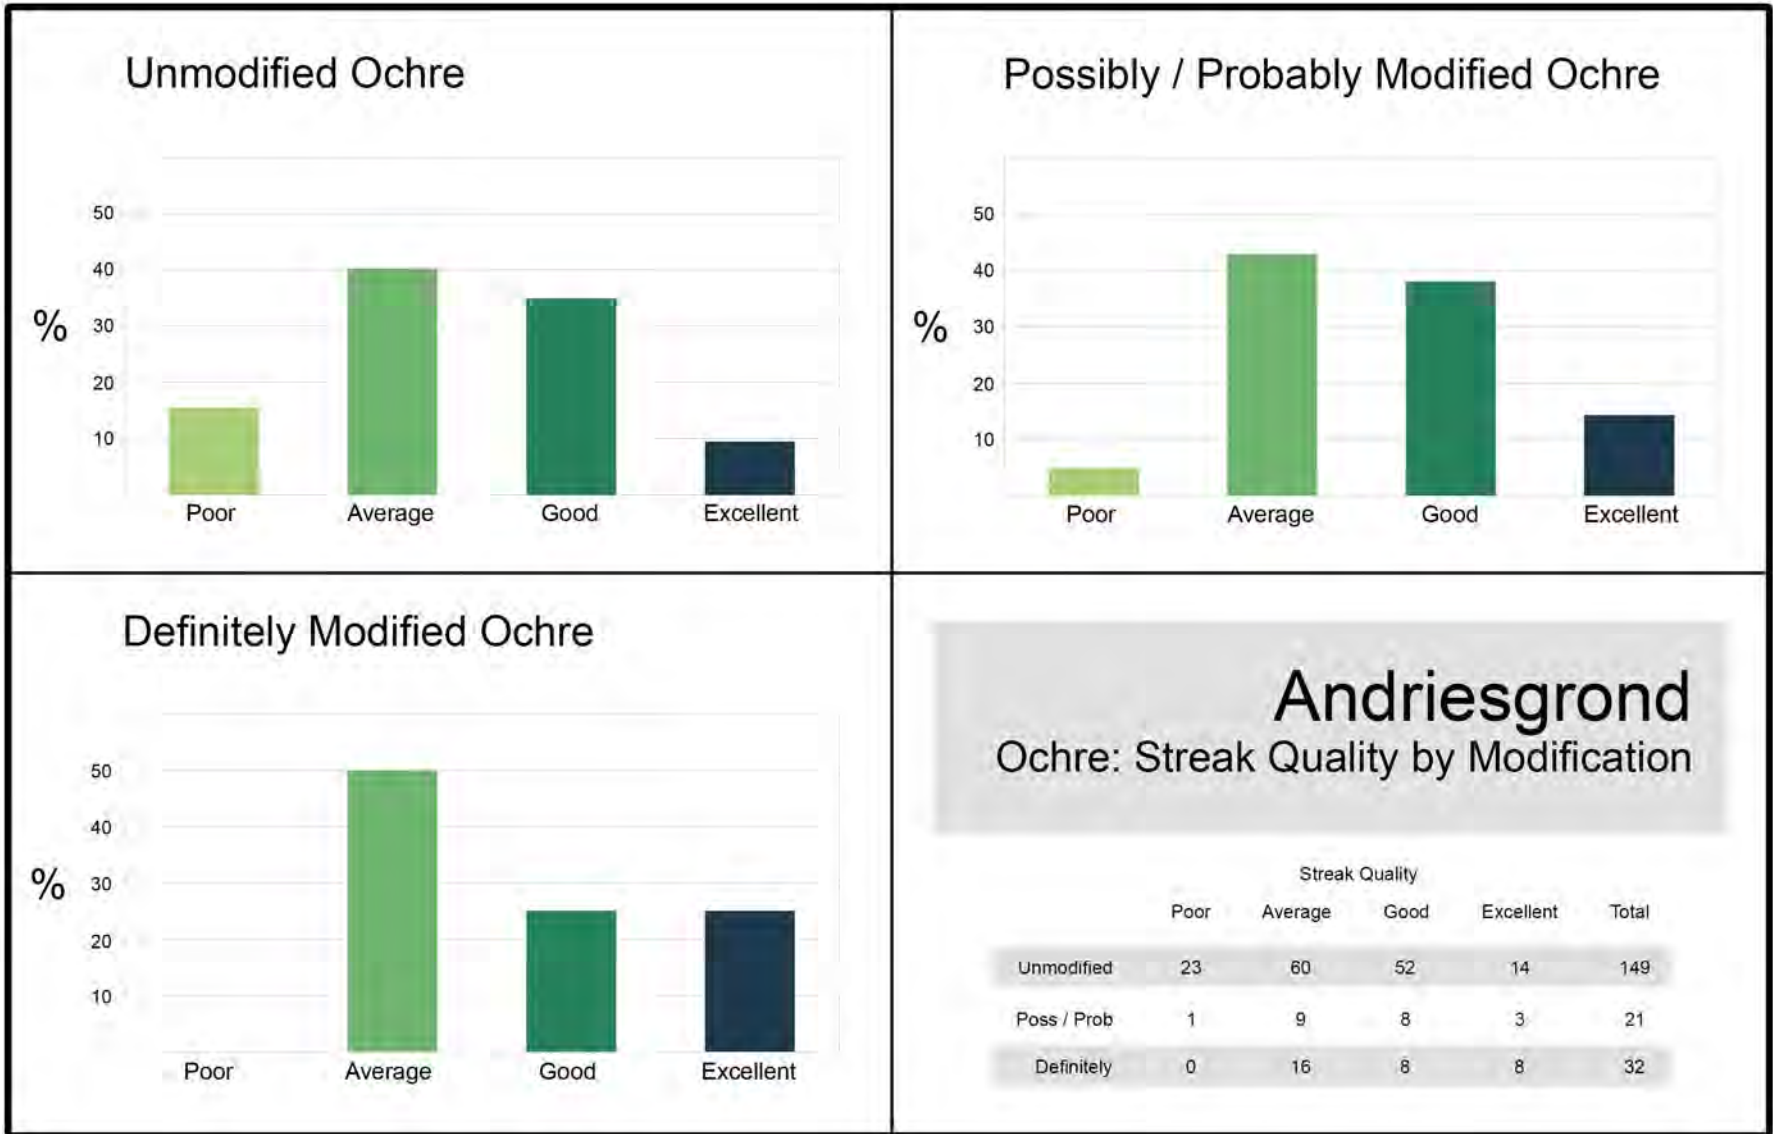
Unmodified Ochre

%

50
40
30
20
10

Poor
Average
Good
Excellent

Possibly / Probably Modified Ochre

%

50
40
30
20
10

Poor
Average
Good
Excellent

Definitely Modified Ochre

%

50
40
30
20
10

Poor
Average
Good
Excellent

Andriesgrond
Ochre: Streak Quality by Modification

Streak Quality

| | Poor | Average | Good | Excellent | Total |
|---|---|---|---|---|---|
| Unmodified | 23 | 60 | 52 | 14 | 149 |
| Poss / Prob | 1 | 9 | 8 | 3 | 21 |
| Definitely | 0 | 16 | 8 | 8 | 32 |